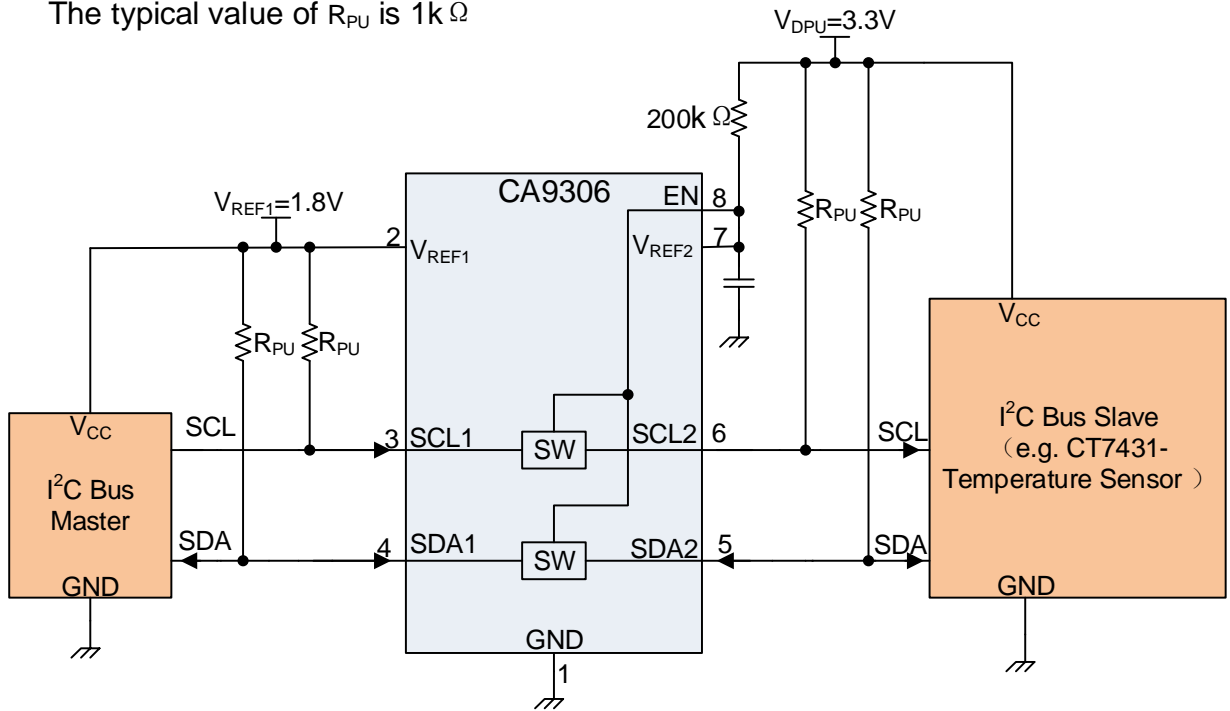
The typical value of $R_{PU}$ is 1k$\Omega$

$V_{DPU}$=3.3V

200k$\Omega$

CA9306

EN 8

$V_{REF2}$ 7

$R_{PU}$ $R_{PU}$

$V_{REF1}$=1.8V

2 $V_{REF1}$

$R_{PU}$ $R_{PU}$

$V_{CC}$

$V_{CC}$

I$^2$C Bus Master

GND

SCL

3 SCL1

SW

SCL2 6

SCL

I$^2$C Bus Slave （e.g. CT7431-Temperature Sensor ）

SDA

4 SDA1

SW

SDA2 5

SDA

GND

GND

1